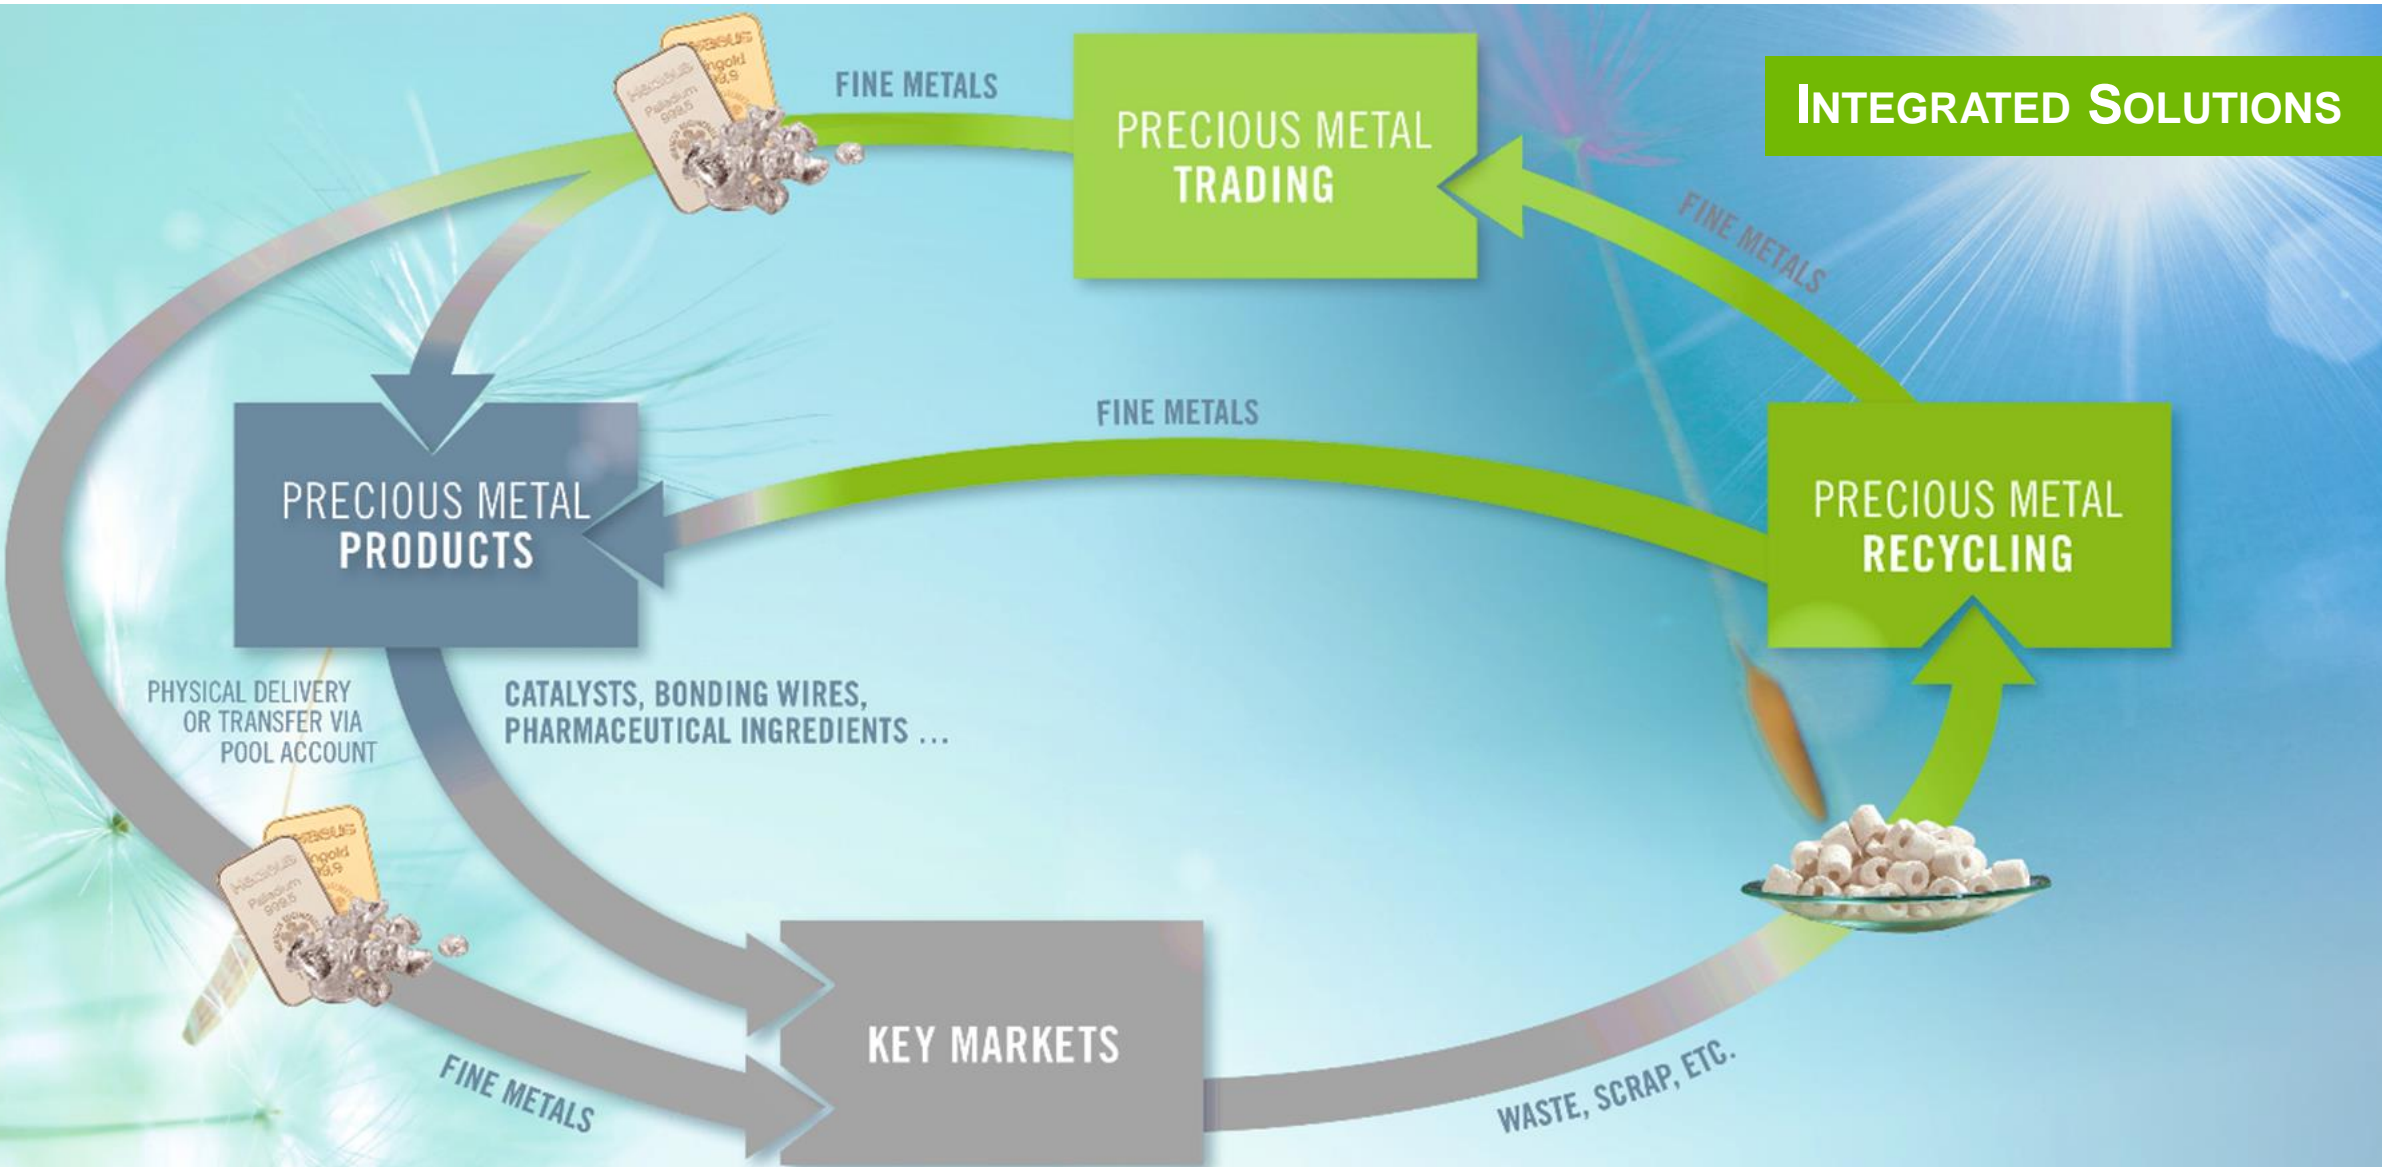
Integrated Solutions

FINE METALS

PRECIOUS METAL TRADING

FINE METALS

FINE METALS

PRECIOUS METAL PRODUCTS

PRECIOUS METAL RECYCLING

PHYSICAL DELIVERY OR TRANSFER VIA POOL ACCOUNT

CATALYSTS, BONDING WIRES, PHARMACEUTICAL INGREDIENTS ...

KEY MARKETS

FINE METALS

WASTE, SCRAP, ETC.